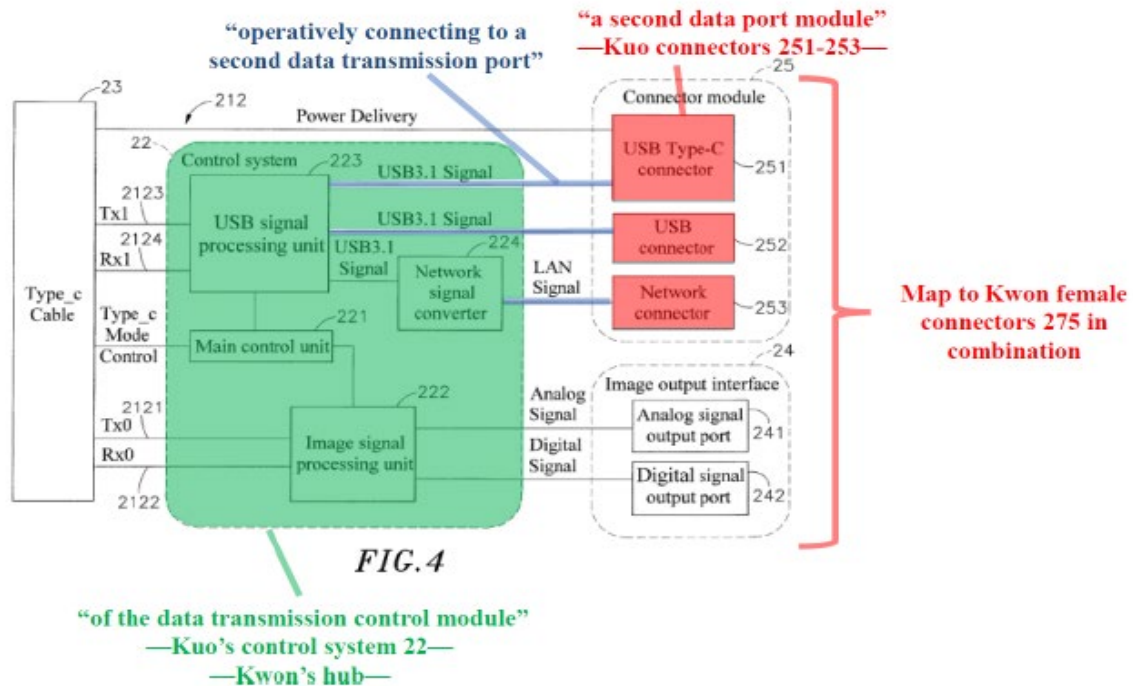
"operatively connecting to a second data transmission port"

"a second data port module"
—Kuo connectors 251-253—

23

212

Power Delivery

25

Connector module

22

Control system

223

USB3.1 Signal

USB Type-C connector

251

2123

Tx1

USB signal processing unit

USB3.1 Signal

USB connector

252

2124

Rx1

USB3.1 Signal

224

Network signal converter

LAN Signal

Network connector

253

Type_c Cable

Type_c Mode Control

221

Main control unit

Map to Kwon female connectors 275 in combination

24

222

Analog Signal

Image output interface

2121

Tx0

Image signal processing unit

Analog signal output port

241

Rx0

Digital Signal

Digital signal output port

242

2122

FIG. 4

"of the data transmission control module"
—Kuo's control system 22—
—Kwon's hub—